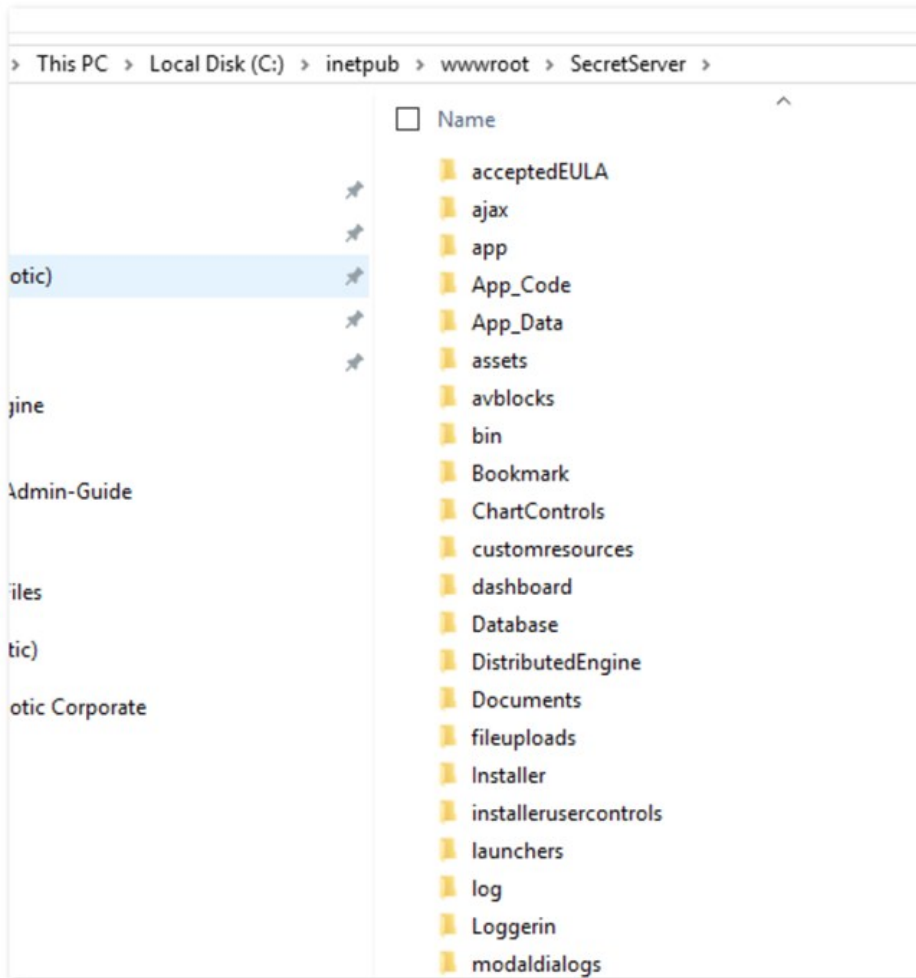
› This PC › Local Disk (C:) › inetpub › wwwroot › SecretServer ›

otic)
jine
Admin-Guide
Files
tic)
otic Corporate

Name
acceptedEULA
ajax
app
App_Code
App_Data
assets
avblocks
bin
Bookmark
ChartControls
customresources
dashboard
Database
DistributedEngine
Documents
fileuploads
Installer
installerusercontrols
launchers
log
Loggerin
modaldialogs